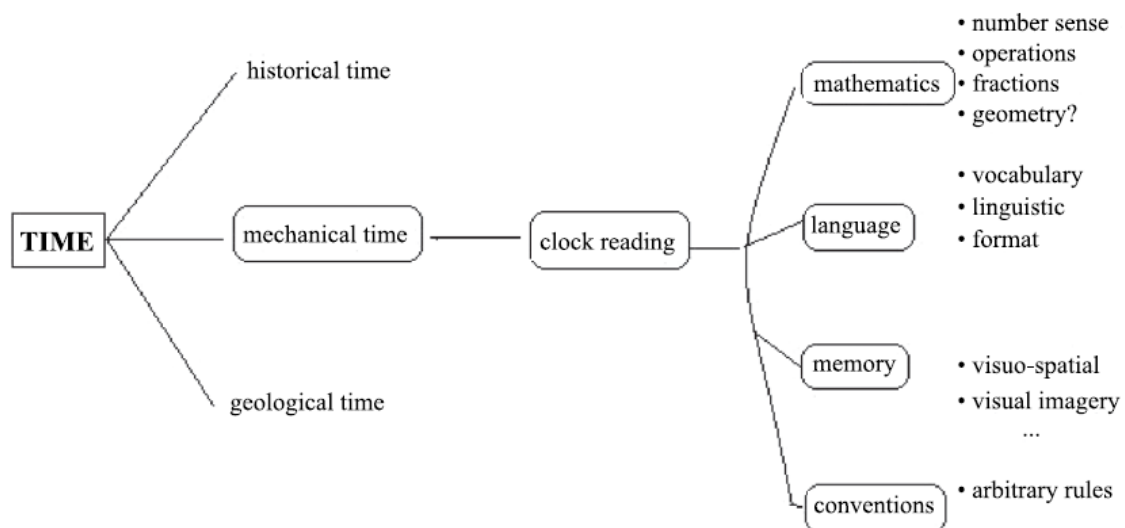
TIME

historical time

mechanical time

geological time

clock reading

mathematics
• number sense
• operations
• fractions
• geometry?

language
• vocabulary
• linguistic
• format

memory
• visuo-spatial
• visual imagery
...

conventions
• arbitrary rules